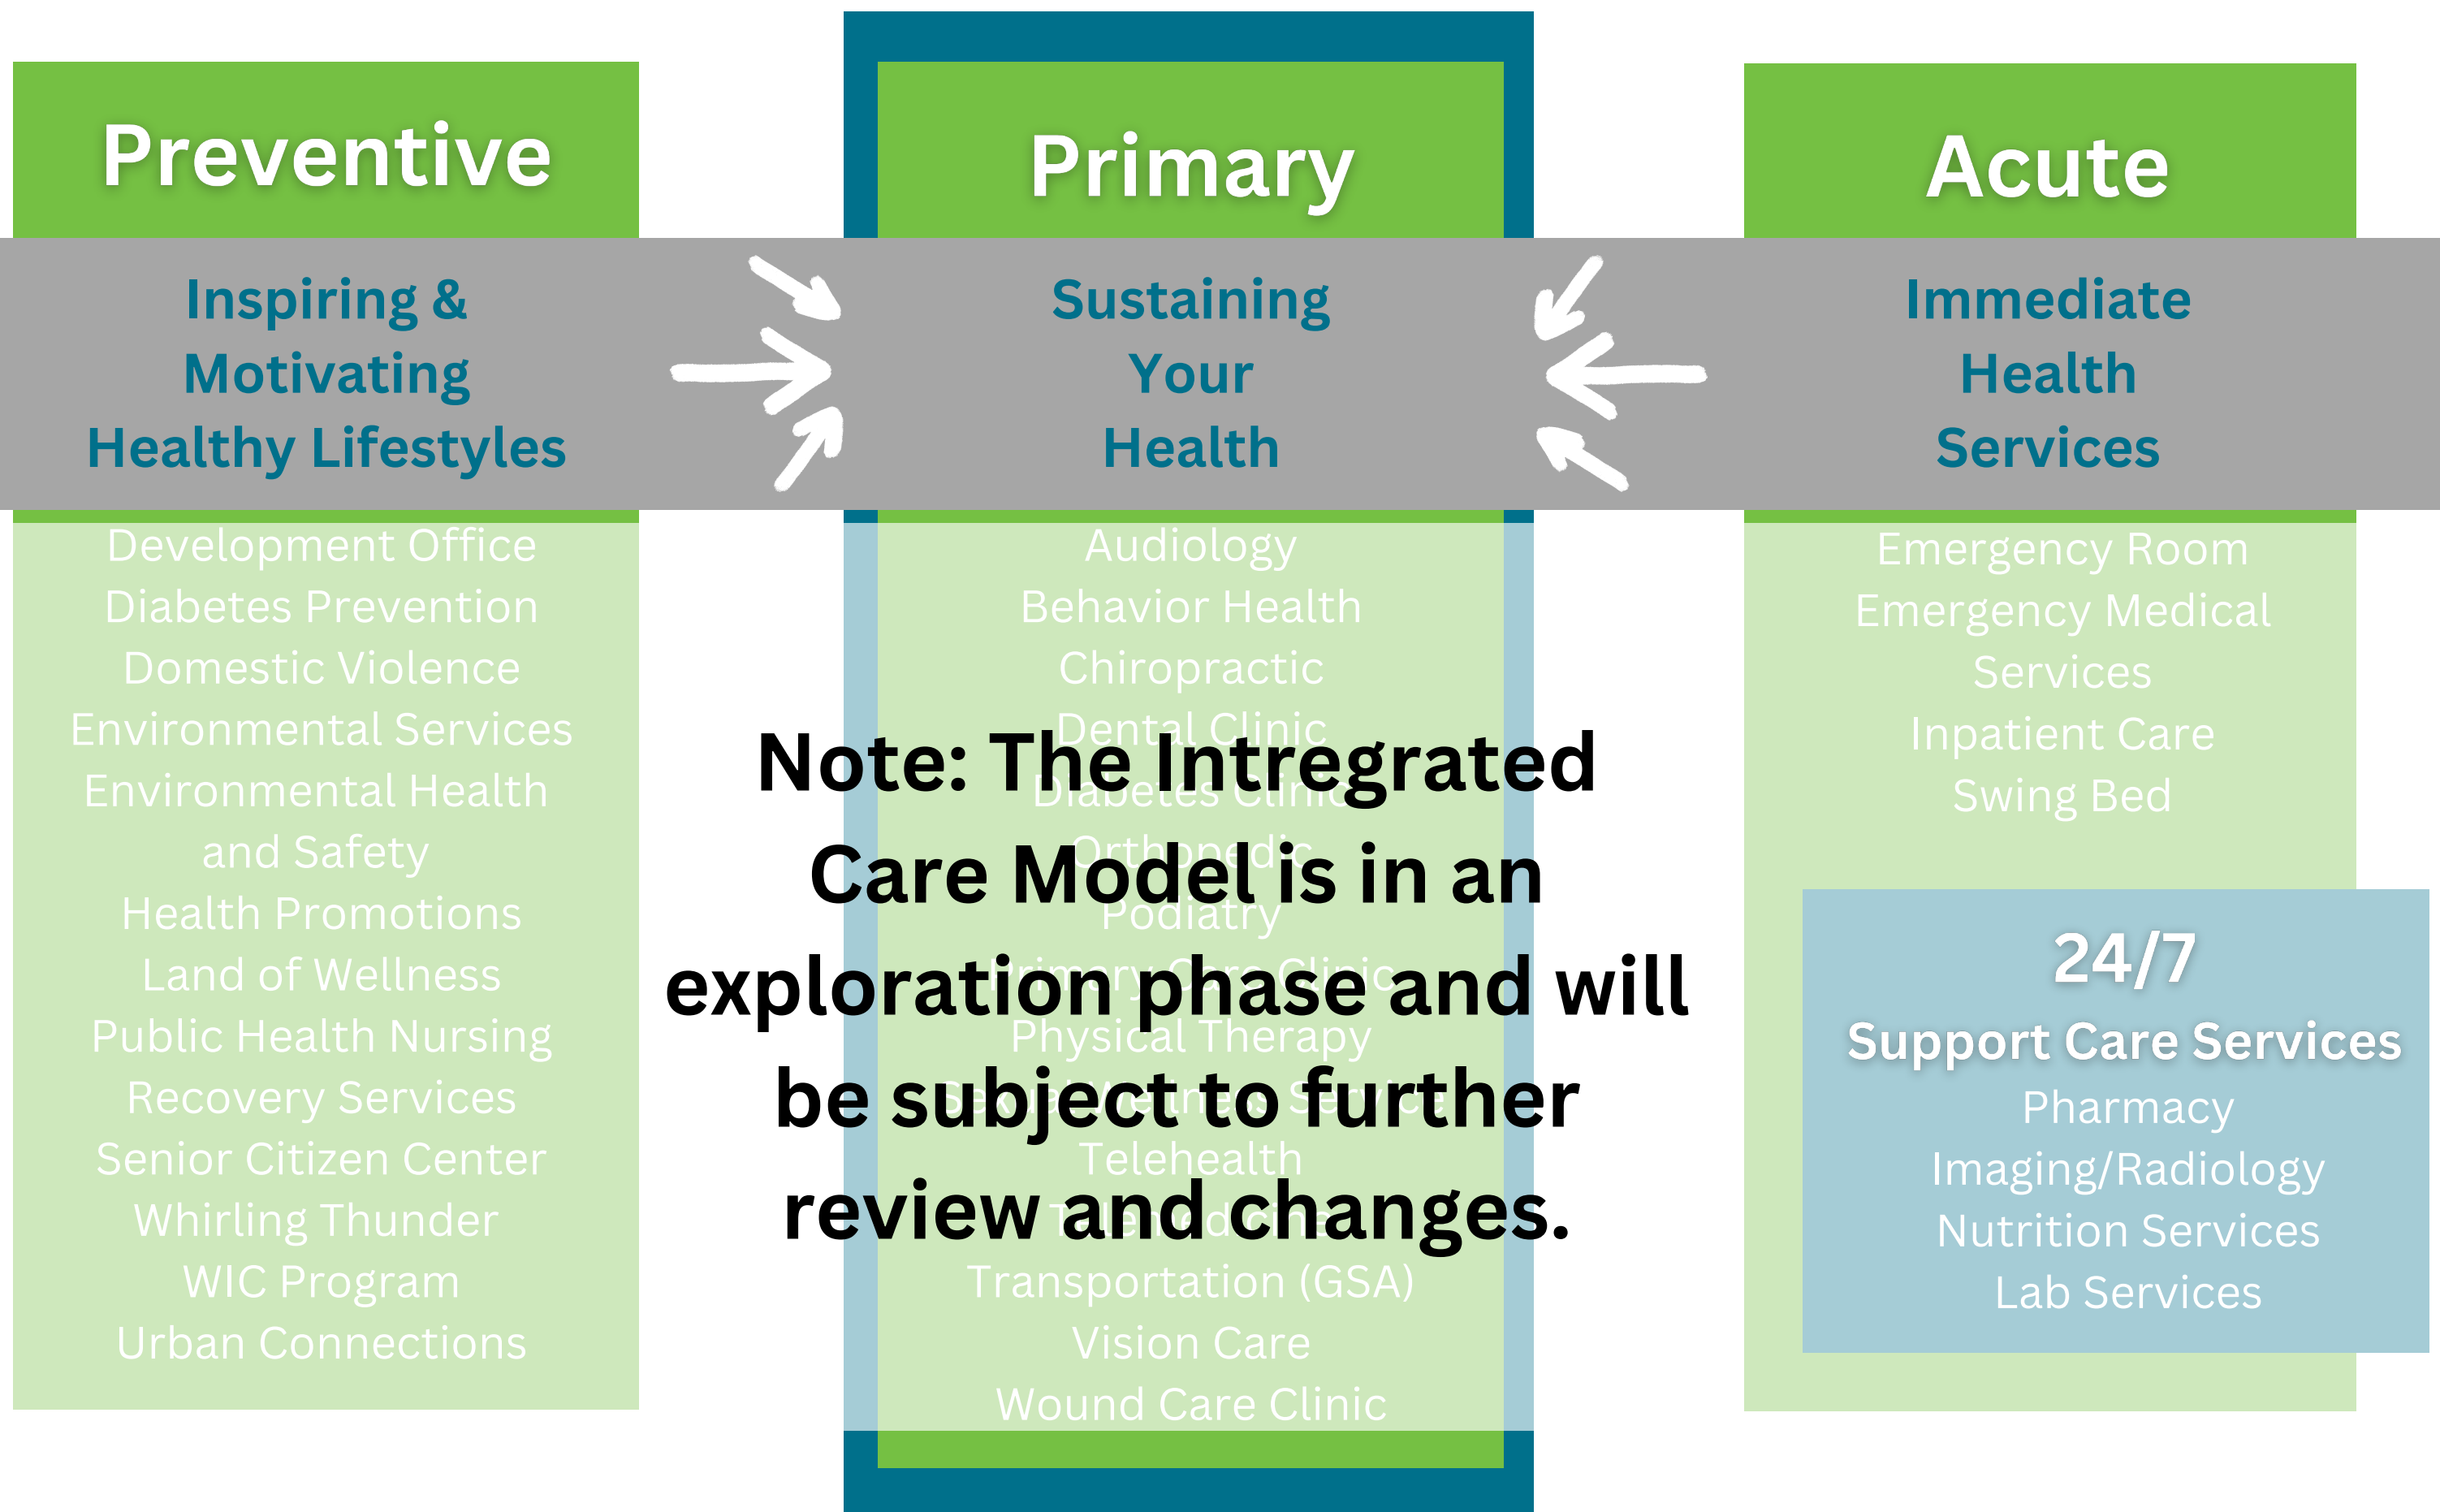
Preventive

Inspiring & Motivating Healthy Lifestyles

Development Office
Diabetes Prevention
Domestic Violence
Environmental Services
Environmental Health and Safety
Health Promotions
Land of Wellness
Public Health Nursing
Recovery Services
Senior Citizen Center
Whirling Thunder
WIC Program
Urban Connections

Primary

Sustaining Your Health

Audiology
Behavior Health
Chiropractic
Dental Clinic
Diabetes Clinic
Orthopedic
Podiatry
Primary Care Clinic
Physical Therapy
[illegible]
Telehealth
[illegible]
Transportation (GSA)
Vision Care
Wound Care Clinic

Acute

Immediate Health Services

Emergency Room
Emergency Medical Services
Inpatient Care
Swing Bed

24/7
Support Care Services
Pharmacy
Imaging/Radiology
Nutrition Services
Lab Services

Note: The Intregrated Care Model is in an exploration phase and will be subject to further review and changes.